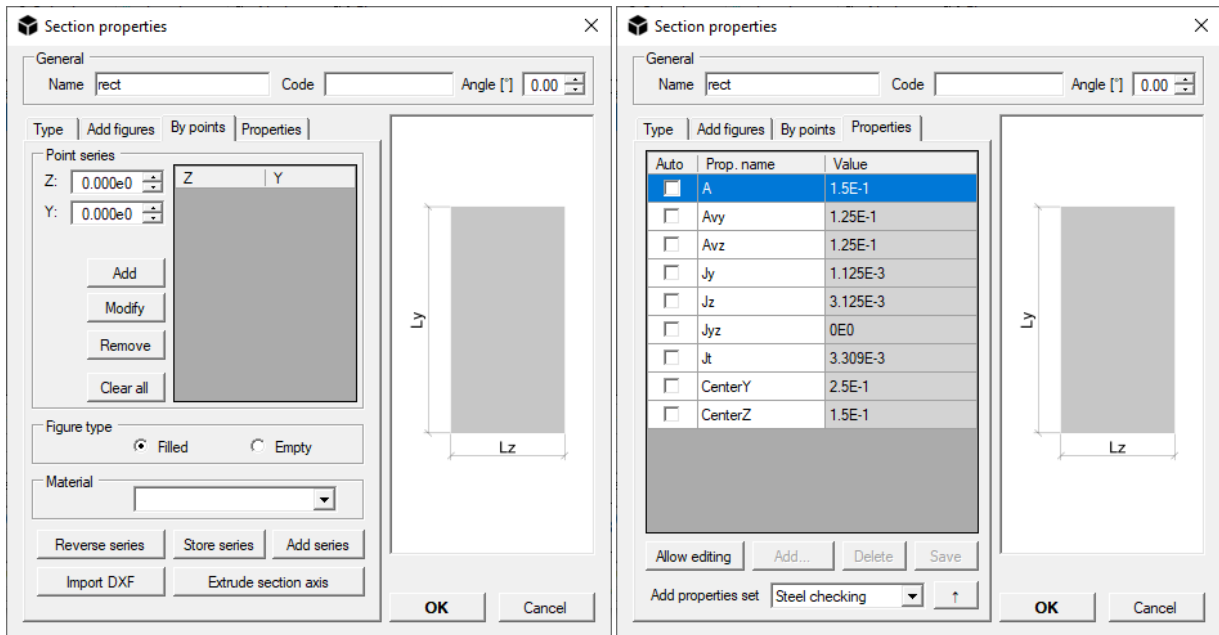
Section properties

General
Name rect Code Angle [°] 0.00

Type | Add figures | By points | Properties

Point series
Z: 0.000e0
Y: 0.000e0

| Z | Y |
|---|---|

Add
Modify
Remove
Clear all

Figure type
Filled Empty

Material

Reverse series Store series Add series
Import DXF Extrude section axis

Ly
Lz

OK Cancel

Section properties

General
Name rect Code Angle [°] 0.00

Type | Add figures | By points | Properties

| Auto | Prop. name | Value |
|---|---|---|
| | A | 1.5E-1 |
| | Avy | 1.25E-1 |
| | Avz | 1.25E-1 |
| | Jy | 1.125E-3 |
| | Jz | 3.125E-3 |
| | Jyz | 0E0 |
| | Jt | 3.309E-3 |
| | CenterY | 2.5E-1 |
| | CenterZ | 1.5E-1 |

Allow editing Add... Delete Save
Add properties set Steel checking ↑

Ly
Lz

OK Cancel